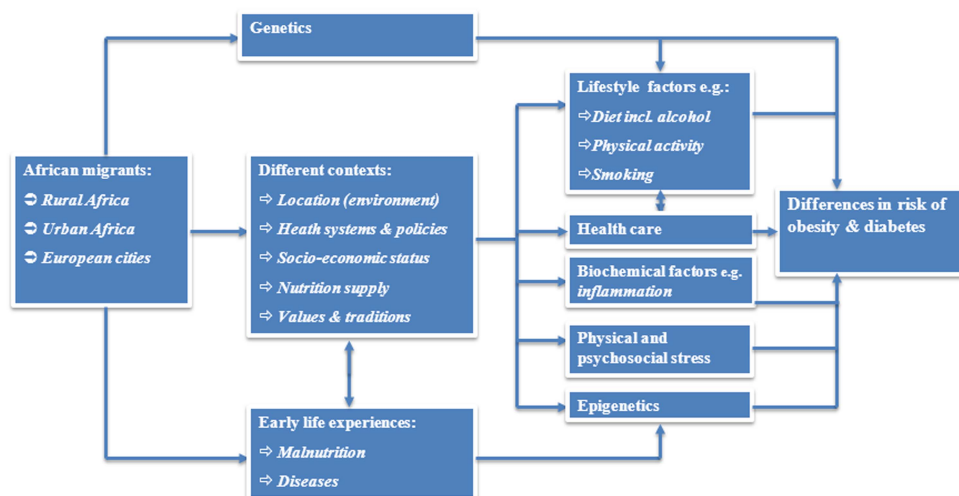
Genetics

African migrants:
➲ Rural Africa
➲ Urban Africa
➲ European cities

Different contexts:
⇨ Location (environment)
⇨ Heath systems & policies
⇨ Socio-economic status
⇨ Nutrition supply
⇨ Values & traditions

Early life experiences:
⇨ Malnutrition
⇨ Diseases

Lifestyle factors e.g.:
⇨Diet incl. alcohol
⇨Physical activity
⇨Smoking

Health care

Biochemical factors e.g. inflammation

Physical and psychosocial stress

Epigenetics

Differences in risk of obesity & diabetes